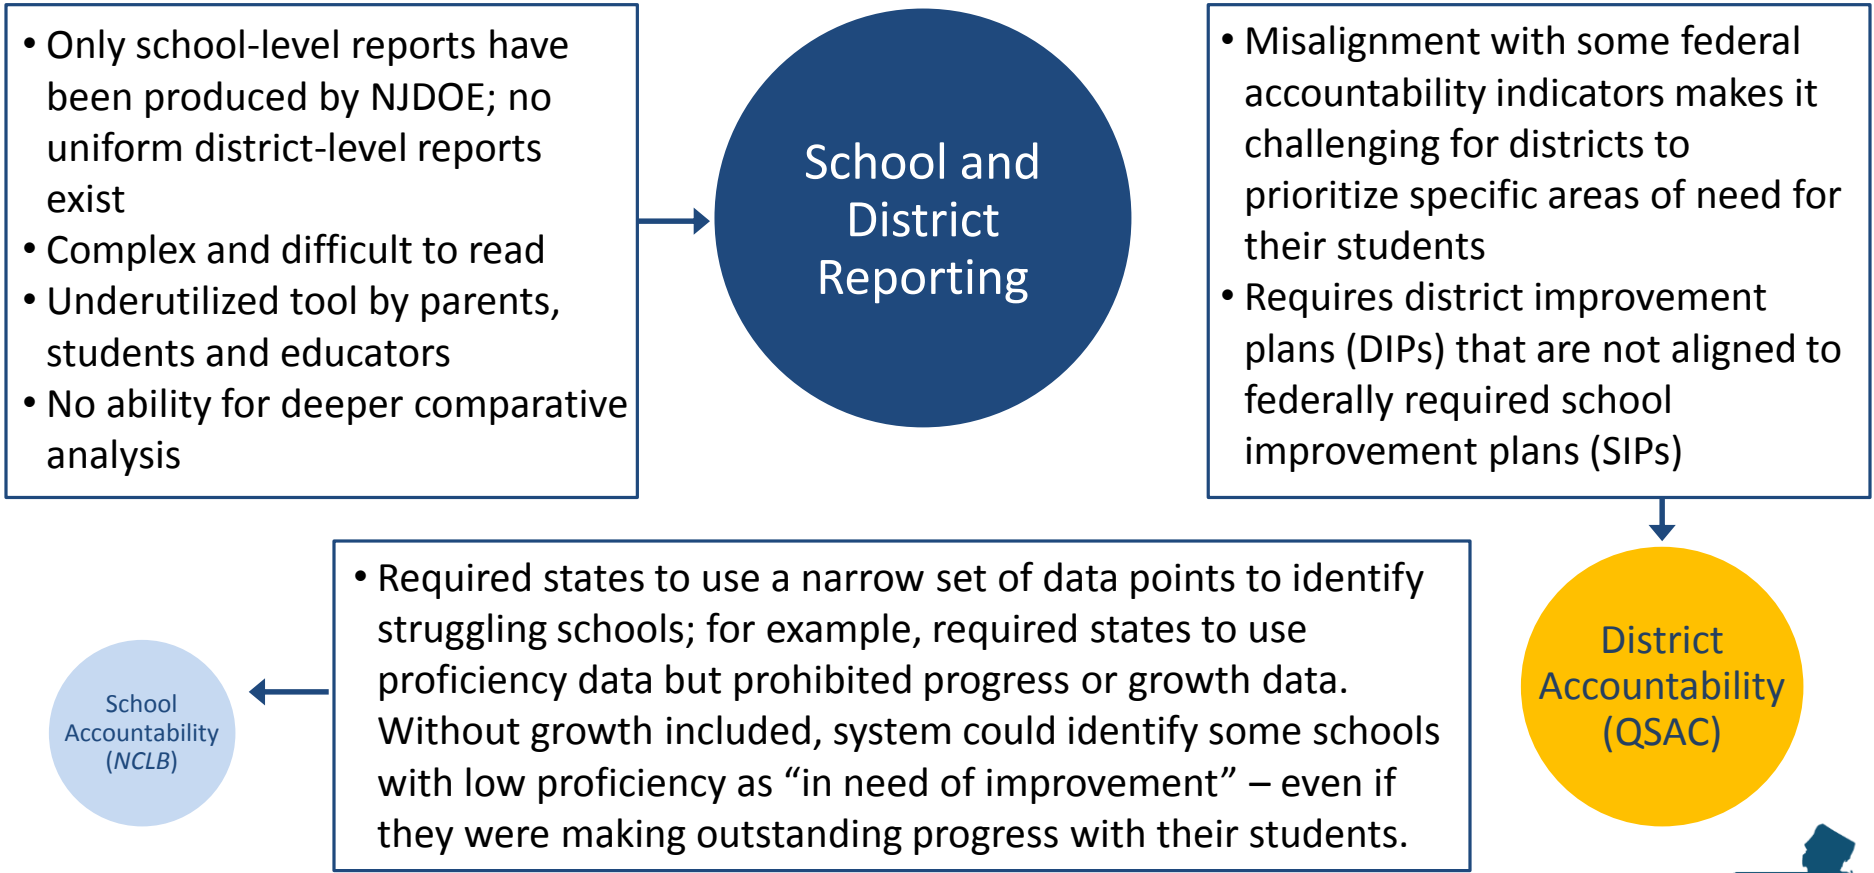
• Only school-level reports have been produced by NJDOE; no uniform district-level reports exist
• Complex and difficult to read
• Underutilized tool by parents, students and educators
• No ability for deeper comparative analysis

School and District Reporting

• Misalignment with some federal accountability indicators makes it challenging for districts to prioritize specific areas of need for their students
• Requires district improvement plans (DIPs) that are not aligned to federally required school improvement plans (SIPs)

School Accountability (*NCLB*)

• Required states to use a narrow set of data points to identify struggling schools; for example, required states to use proficiency data but prohibited progress or growth data. Without growth included, system could identify some schools with low proficiency as “in need of improvement” – even if they were making outstanding progress with their students.

District Accountability (QSAC)